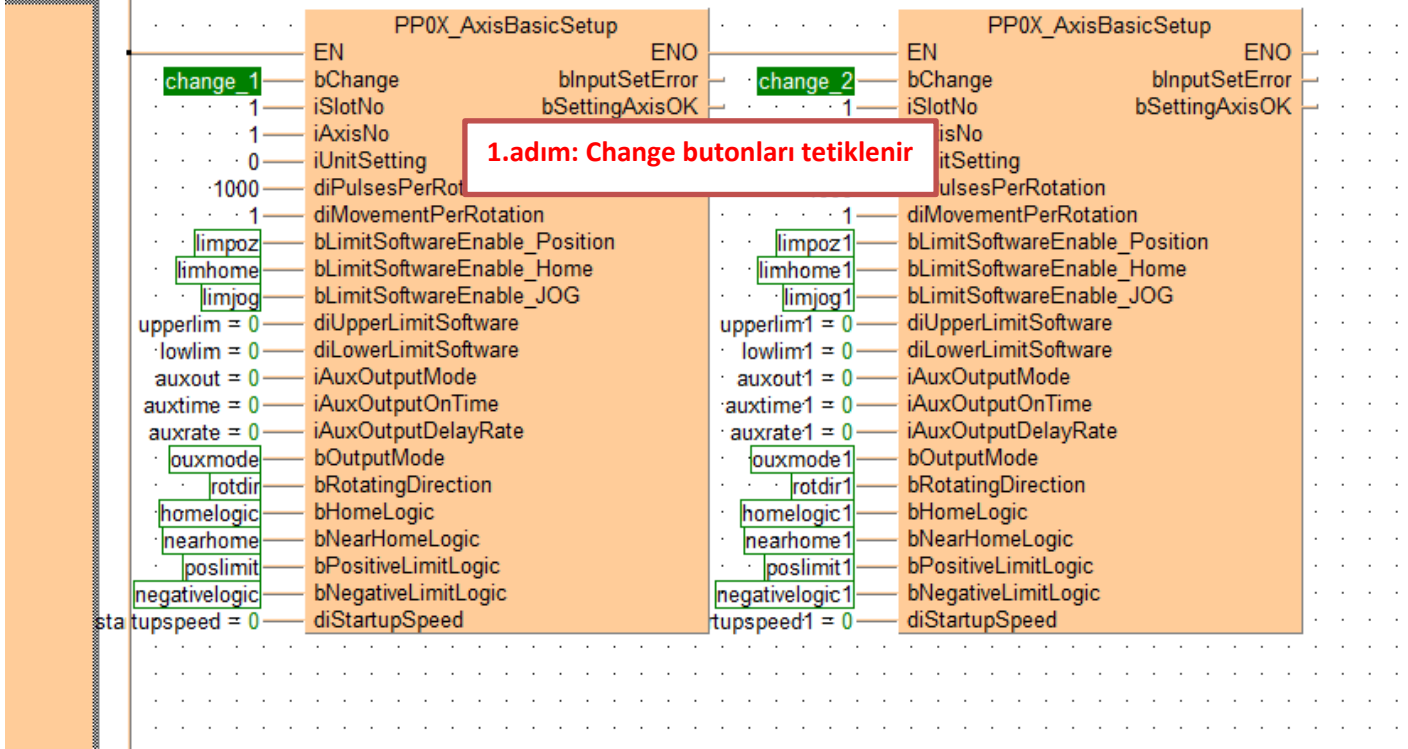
PP0X_AxisBasicSetup
change_1 — EN ENO
bChange bInputSetError
1 — iSlotNo bSettingAxisOK
1 — iAxisNo
0 — iUnitSetting
1000 — diPulsesPerRot
1 — diMovementPerRotation
limpoz — bLimitSoftwareEnable_Position
limhome — bLimitSoftwareEnable_Home
limjog — bLimitSoftwareEnable_JOG
upperlim = 0 — diUpperLimitSoftware
lowlim = 0 — diLowerLimitSoftware
auxout = 0 — iAuxOutputMode
auxtime = 0 — iAuxOutputOnTime
auxrate = 0 — iAuxOutputDelayRate
ouxmode — bOutputMode
rotdir — bRotatingDirection
homelogic — bHomeLogic
nearhome — bNearHomeLogic
poslimit — bPositiveLimitLogic
negativelogic — bNegativeLimitLogic
sta tupspeed = 0 — diStartupSpeed

1.adım: Change butonları tetiklenir

PP0X_AxisBasicSetup
change_2 — EN ENO
bChange bInputSetError
1 — iSlotNo bSettingAxisOK
isNo
itSetting
ulsesPerRotation
1 — diMovementPerRotation
limpoz1 — bLimitSoftwareEnable_Position
limhome1 — bLimitSoftwareEnable_Home
limjog1 — bLimitSoftwareEnable_JOG
upperlim1 = 0 — diUpperLimitSoftware
lowlim1 = 0 — diLowerLimitSoftware
auxout1 = 0 — iAuxOutputMode
auxtime1 = 0 — iAuxOutputOnTime
auxrate1 = 0 — iAuxOutputDelayRate
ouxmode1 — bOutputMode
rotdir1 — bRotatingDirection
homelogic1 — bHomeLogic
nearhome1 — bNearHomeLogic
poslimit1 — bPositiveLimitLogic
negativelogic1 — bNegativeLimitLogic
tupspeed1 = 0 — diStartupSpeed